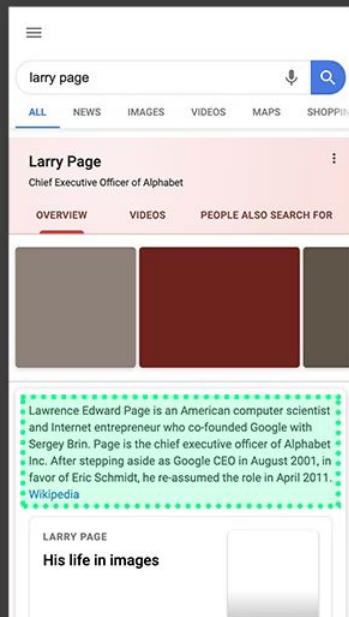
larry page

ALL NEWS IMAGES VIDEOS MAPS SHOPPIN

Larry Page
Chief Executive Officer of Alphabet

OVERVIEW VIDEOS PEOPLE ALSO SEARCH FOR

Lawrence Edward Page is an American computer scientist and Internet entrepreneur who co-founded Google with Sergey Brin. Page is the chief executive officer of Alphabet Inc. After stepping aside as Google CEO in August 2001, in favor of Eric Schmidt, he re-assumed the role in April 2011.
Wikipedia

LARRY PAGE
His life in images